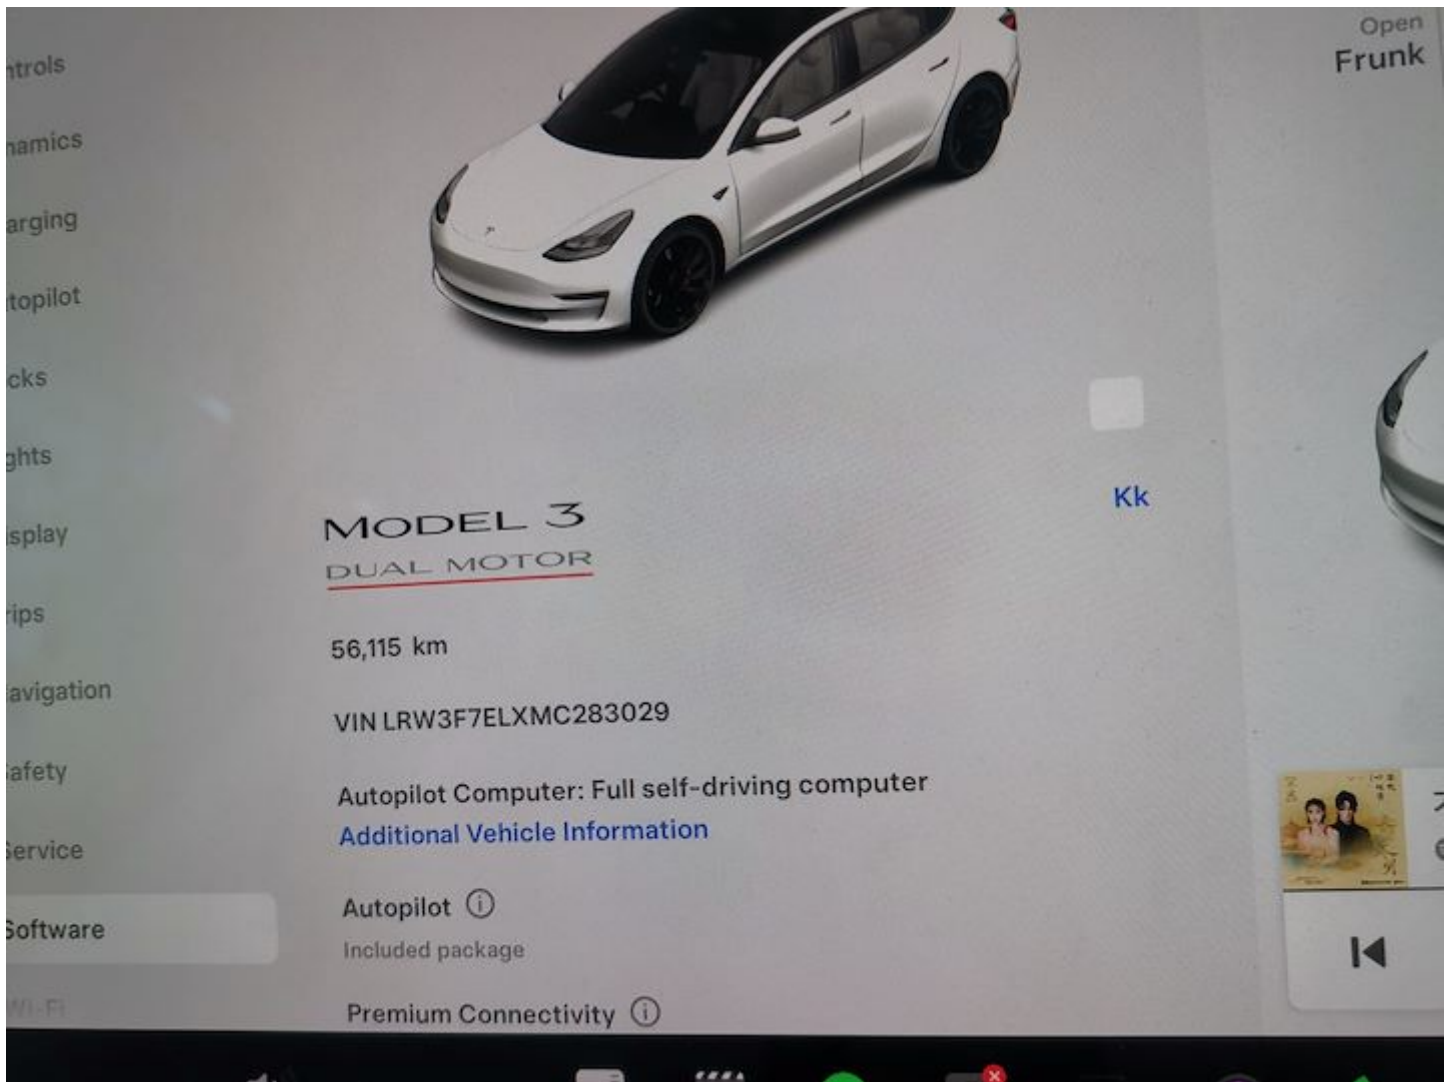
ntrols
namics
arging
topilot
cks
ghts
isplay
rips
avigation
afety
Service
Software
Wi-Fi

Open
Frunk

Kk

MODEL 3
DUAL MOTOR

56,115 km

VIN LRW3F7ELXMC283029

Autopilot Computer: Full self-driving computer
Additional Vehicle Information

Autopilot
Included package

Premium Connectivity